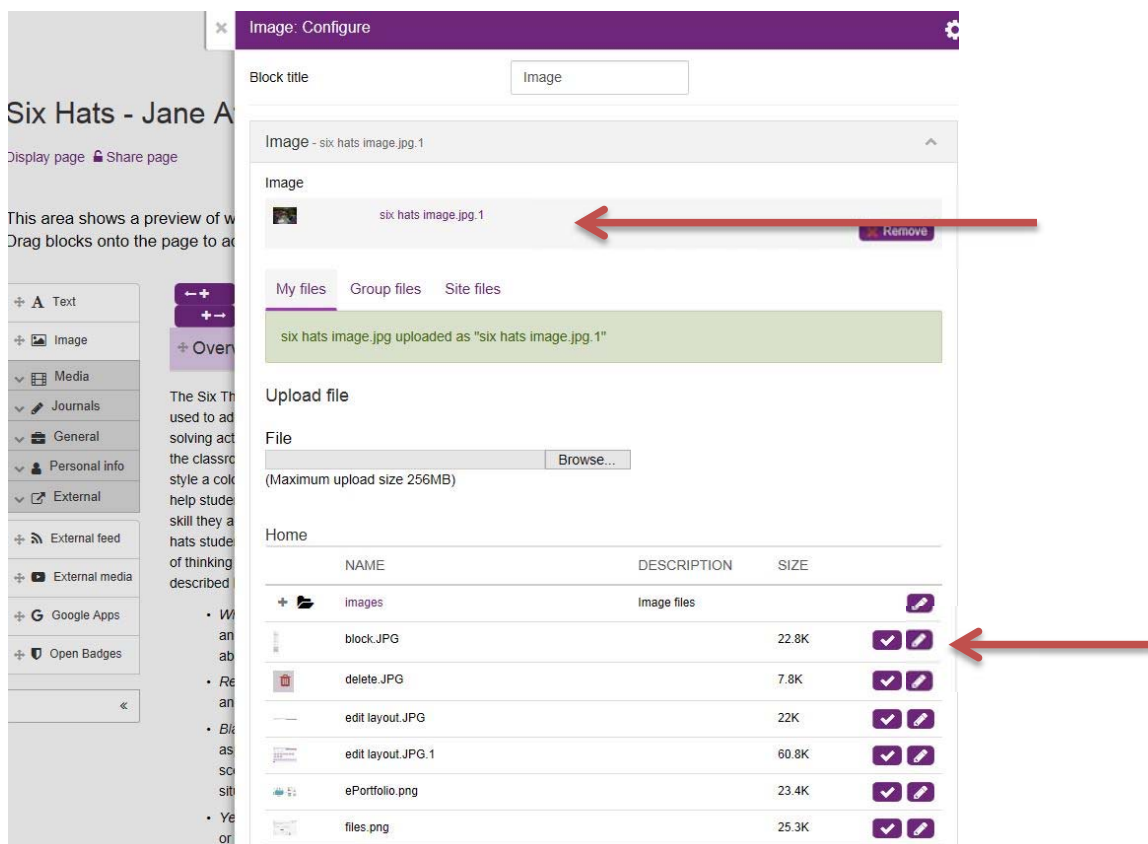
Six Hats - Jane A

Display page Share page

This area shows a preview of w
Drag blocks onto the page to ad

Text
Image
Media
Journals
General
Personal info
External
External feed
External media
Google Apps
Open Badges

«

Overv

The Six Th used to ad solving act the classro style a colo help studen skill they a hats studen of thinking described

- W an ab
- Re an
- Bla as sc sit
- Ye or

Image: Configure

Block title Image

Image - six hats image.jpg.1

Image

six hats image.jpg.1

Remove

My files Group files Site files

six hats image.jpg uploaded as "six hats image.jpg.1"

Upload file

File

Browse...

(Maximum upload size 256MB)

Home

| NAME | DESCRIPTION | SIZE |
|---|---|---|
| images | Image files | |
| block.JPG | | 22.8K |
| delete.JPG | | 7.8K |
| edit layout.JPG | | 22K |
| edit layout.JPG.1 | | 60.8K |
| ePortfolio.png | | 23.4K |
| files.png | | 25.3K |